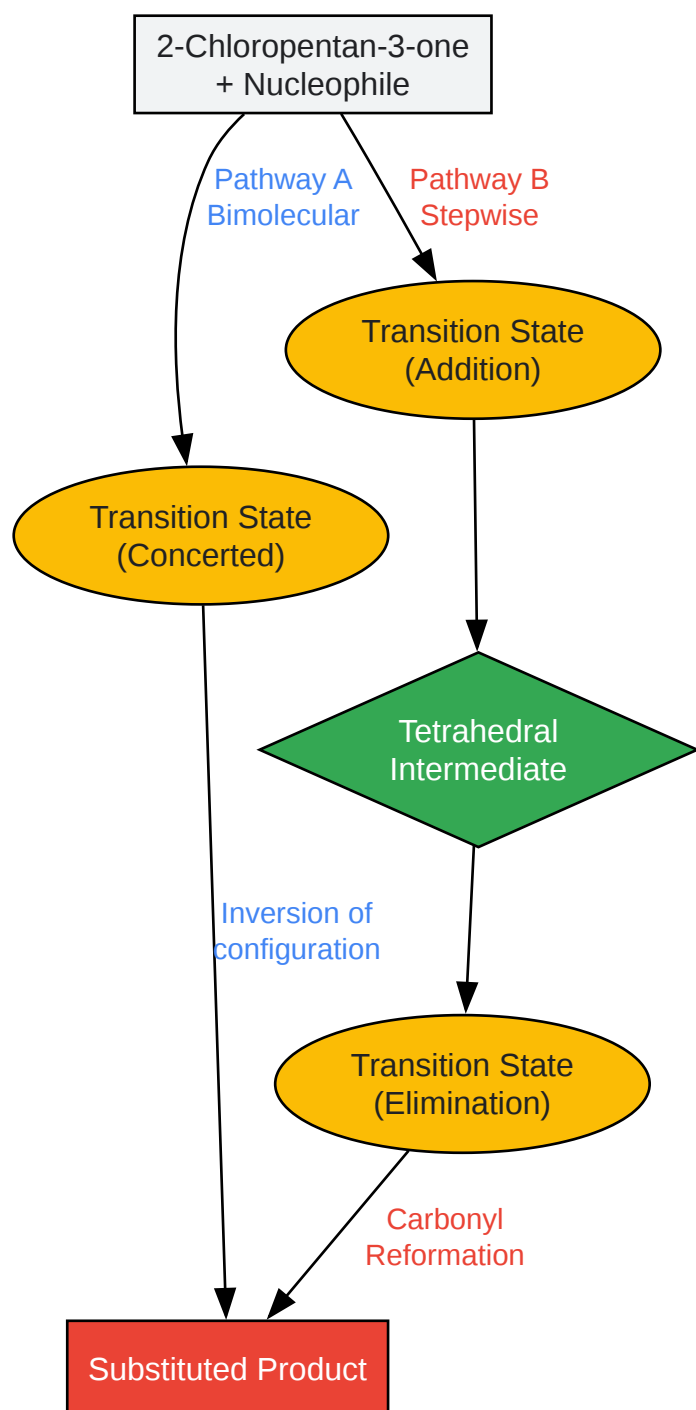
2-Chloropentan-3-one
+ Nucleophile

Pathway A
Bimolecular

Pathway B
Stepwise

Transition State
(Addition)

Transition State
(Concerted)

Tetrahedral
Intermediate

Inversion of
configuration

Transition State
(Elimination)

Carbonyl
Reformation

Substituted Product